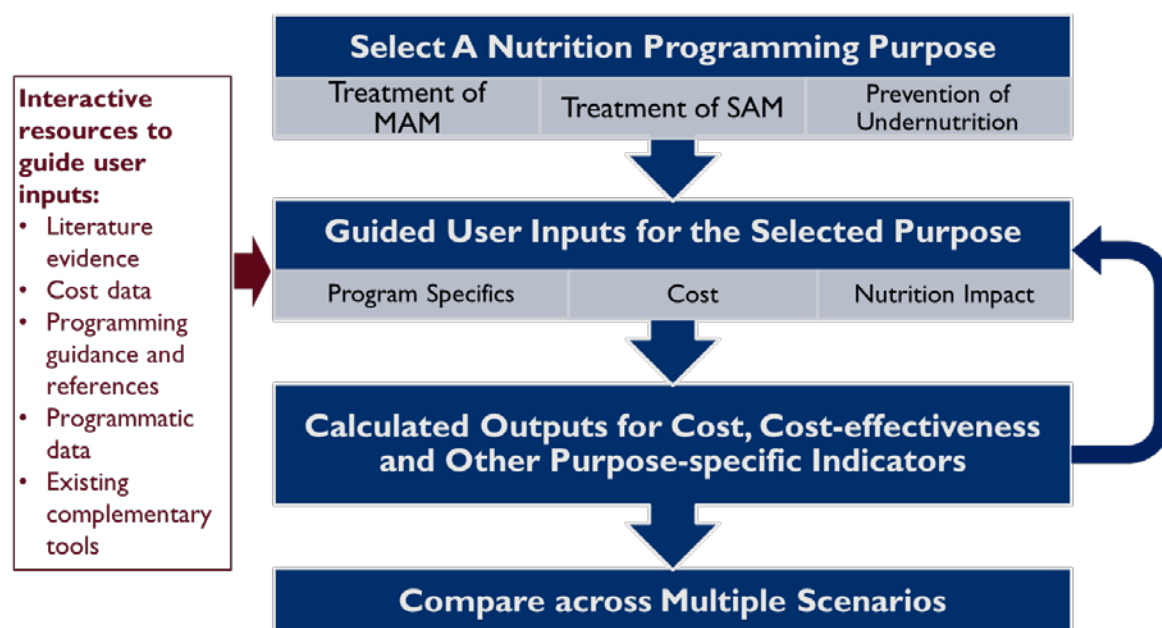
Interactive resources to guide user inputs:
- Literature evidence
- Cost data
- Programming guidance and references
- Programmatic data
- Existing complementary tools

Select A Nutrition Programming Purpose

| Treatment of MAM | Treatment of SAM | Prevention of Undernutrition |
|---|---|---|

Guided User Inputs for the Selected Purpose

| Program Specifics | Cost | Nutrition Impact |
|---|---|---|

Calculated Outputs for Cost, Cost-effectiveness and Other Purpose-specific Indicators

Compare across Multiple Scenarios